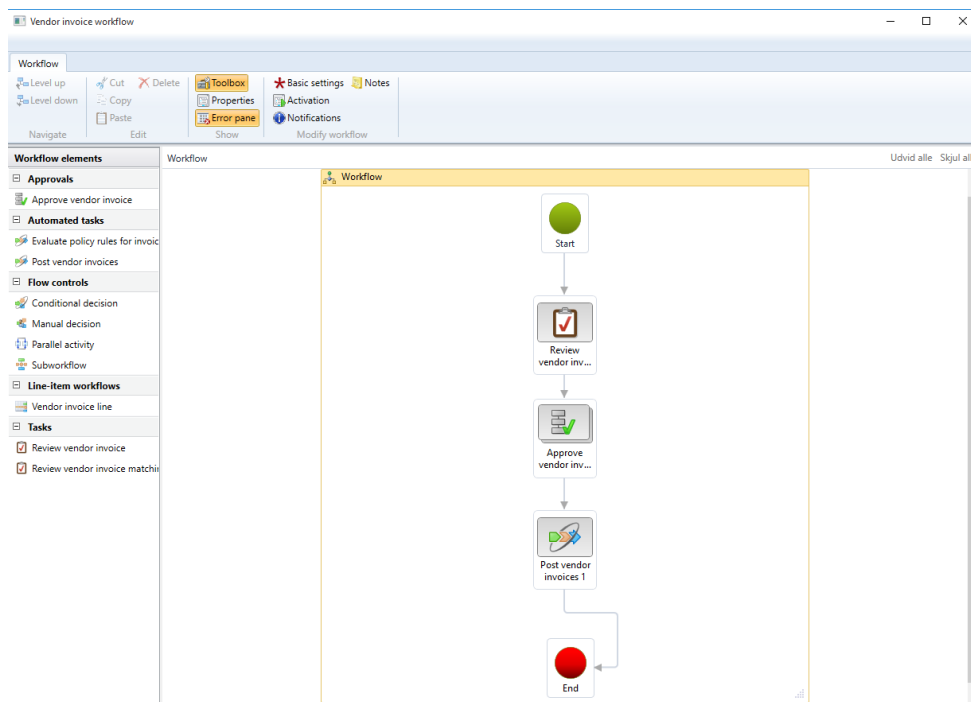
Vendor invoice workflow

Workflow

Level up
Level down
Navigate

Cut
Copy
Paste
Delete
Edit

Toolbox
Properties
Error pane
Show

Basic settings
Activation
Notifications
Notes
Modify workflow

Workflow elements

Approvals
Approve vendor invoice

Automated tasks
Evaluate policy rules for invoic
Post vendor invoices

Flow controls
Conditional decision
Manual decision
Parallel activity
Subworkflow

Line-item workflows
Vendor invoice line

Tasks
Review vendor invoice
Review vendor invoice matchin

Workflow

Udvid alle Skjul al

Workflow

Start

Review vendor inv...

Approve vendor inv...

Post vendor invoices 1

End